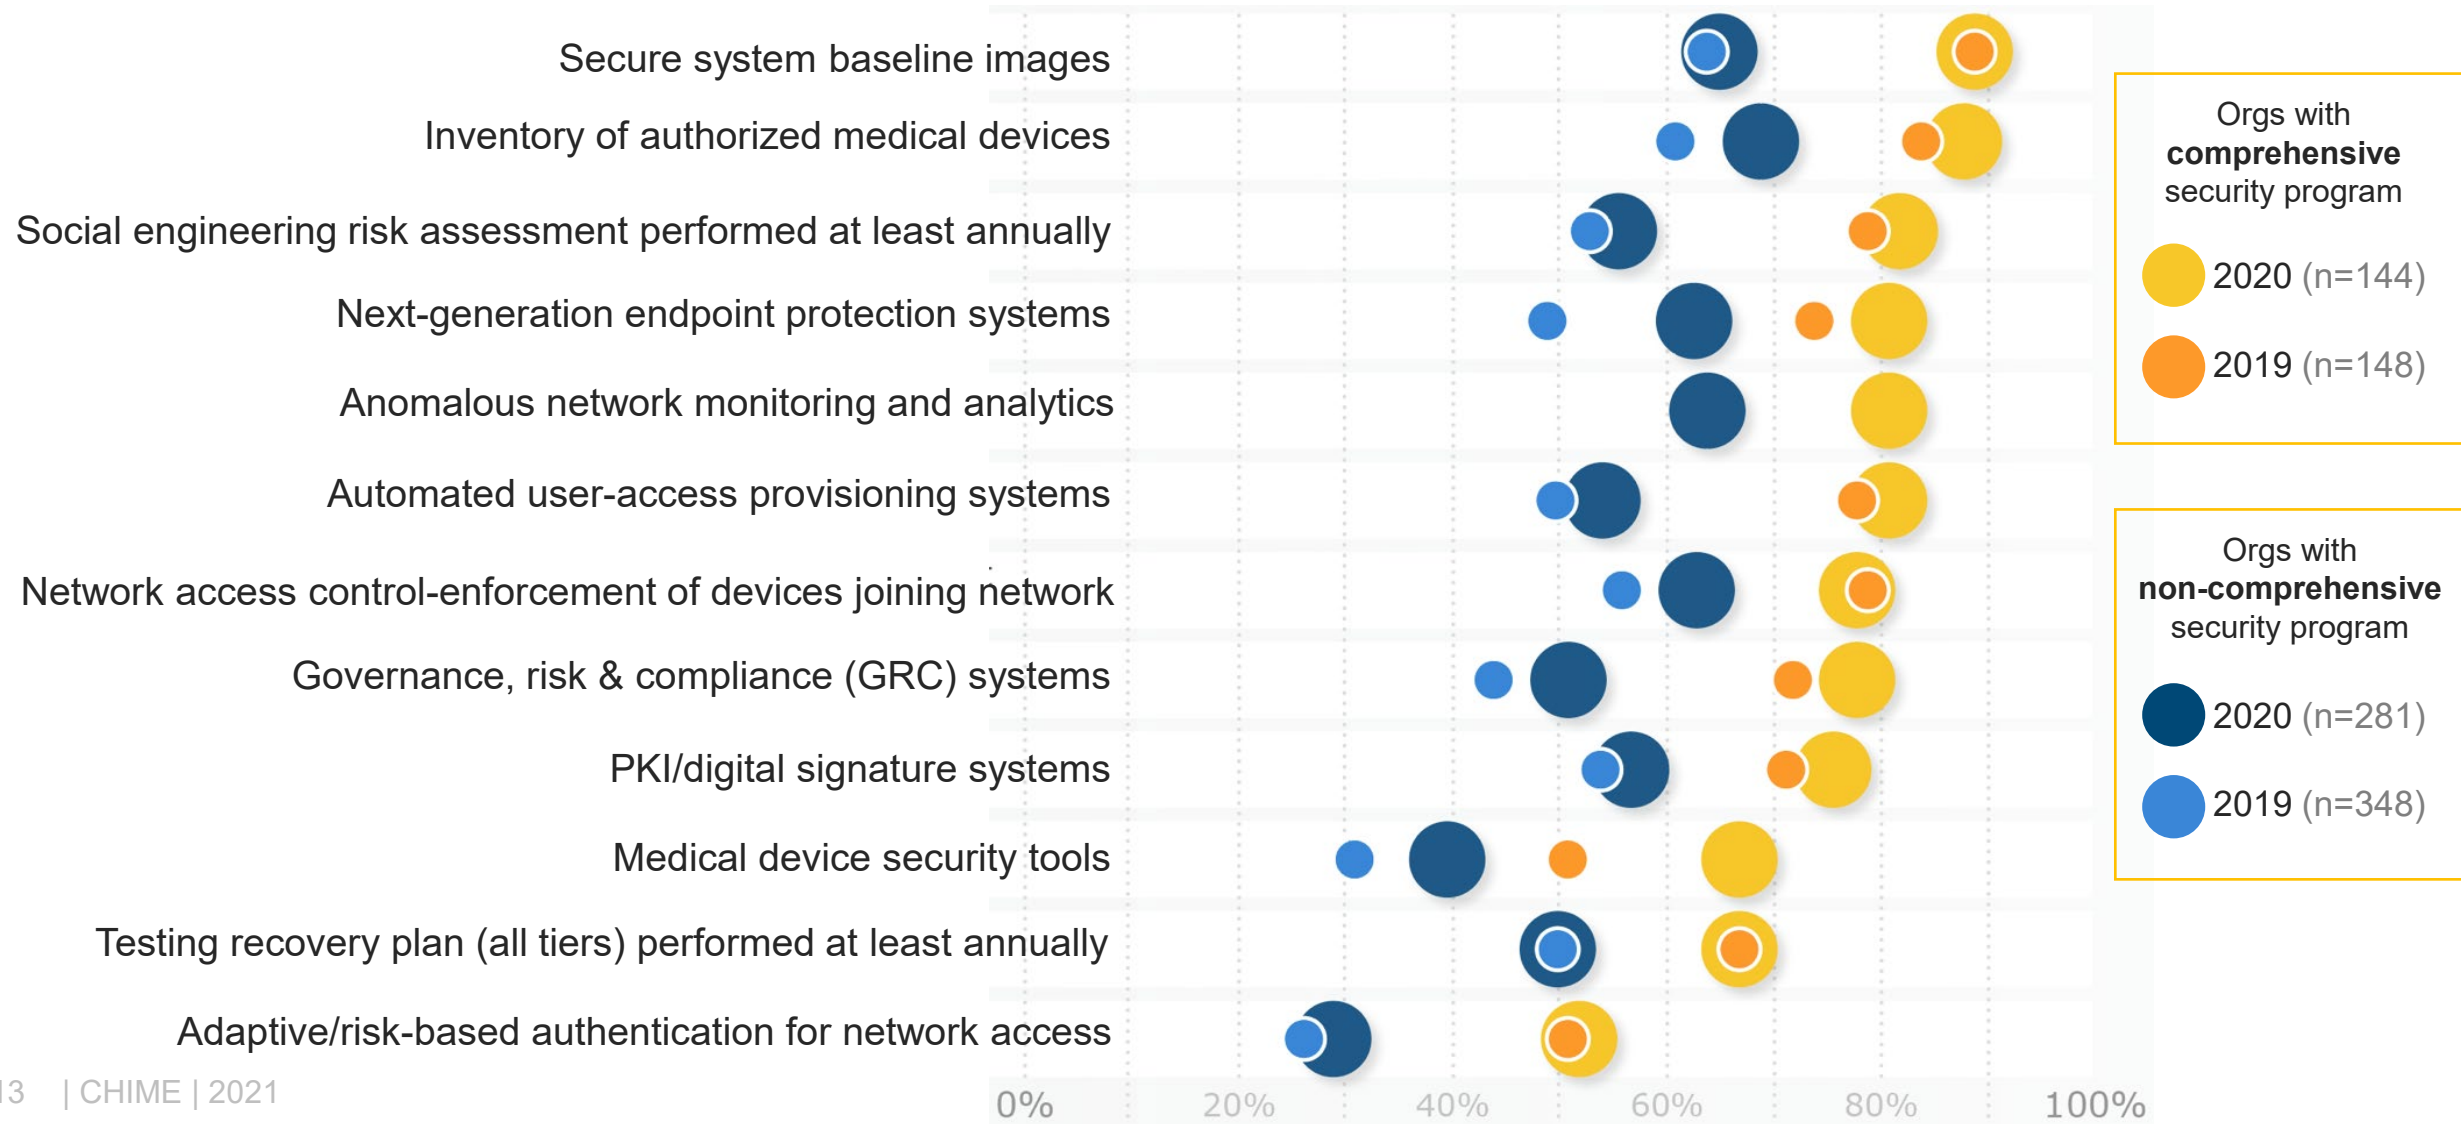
Secure system baseline images
Inventory of authorized medical devices
Social engineering risk assessment performed at least annually
Next-generation endpoint protection systems
Anomalous network monitoring and analytics
Automated user-access provisioning systems
Network access control-enforcement of devices joining network
Governance, risk & compliance (GRC) systems
PKI/digital signature systems
Medical device security tools
Testing recovery plan (all tiers) performed at least annually
Adaptive/risk-based authentication for network access

0% 20% 40% 60% 80% 100%

Orgs with **comprehensive** security program
2020 (n=144)
2019 (n=148)

Orgs with **non-comprehensive** security program
2020 (n=281)
2019 (n=348)

13 | CHIME | 2021